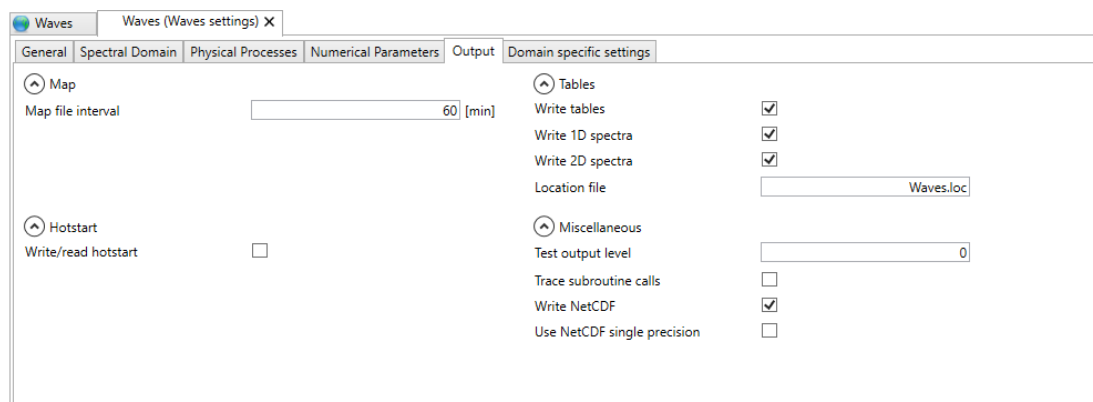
Waves
Waves (Waves settings) ✕

General | Spectral Domain | Physical Processes | Numerical Parameters | Output | Domain specific settings

Map
Map file interval 60 [min]

Hotstart
Write/read hotstart

Tables
Write tables
Write 1D spectra
Write 2D spectra
Location file Waves.loc

Miscellaneous
Test output level 0
Trace subroutine calls
Write NetCDF
Use NetCDF single precision